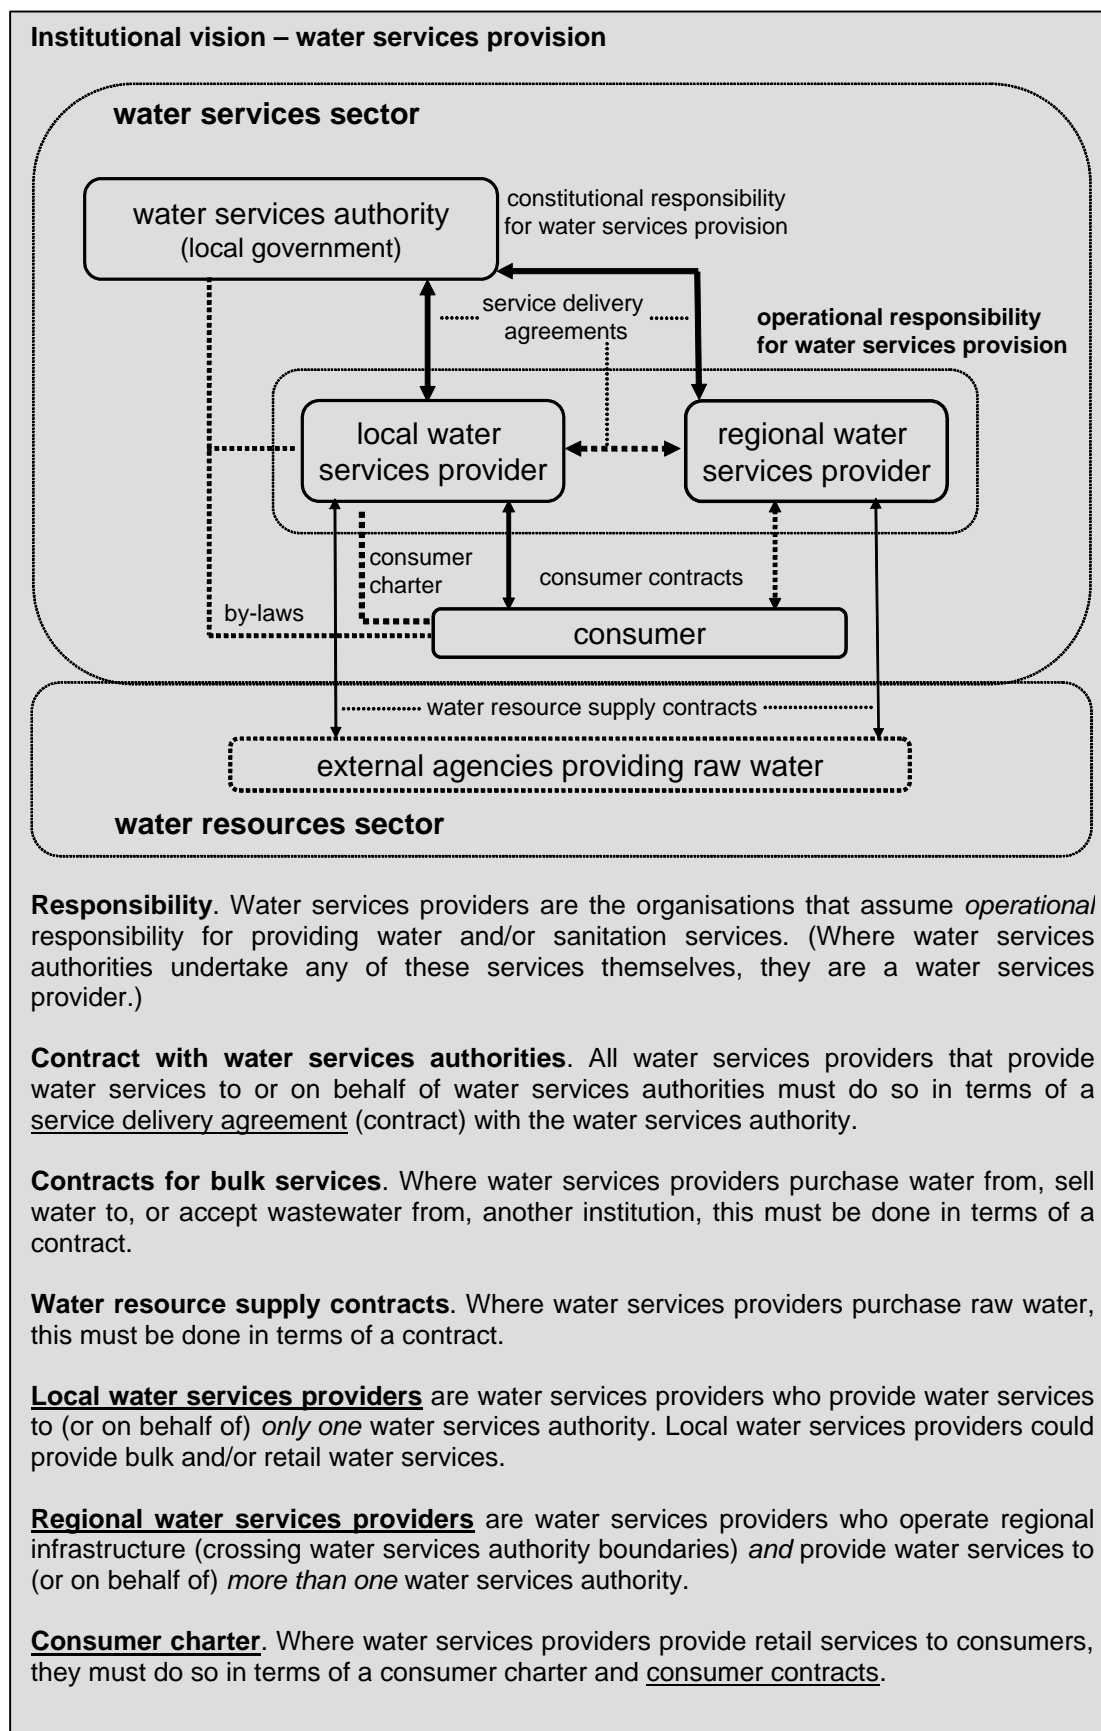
Institutional vision – water services provision

water services sector

water services authority (local government)

constitutional responsibility for water services provision

service delivery agreements

operational responsibility for water services provision

local water services provider

regional water services provider

consumer charter

consumer contracts

by-laws

consumer

water resource supply contracts

external agencies providing raw water

water resources sector

Responsibility. Water services providers are the organisations that assume operational responsibility for providing water and/or sanitation services. (Where water services authorities undertake any of these services themselves, they are a water services provider.)

Contract with water services authorities. All water services providers that provide water services to or on behalf of water services authorities must do so in terms of a service delivery agreement (contract) with the water services authority.

Contracts for bulk services. Where water services providers purchase water from, sell water to, or accept wastewater from, another institution, this must be done in terms of a contract.

Water resource supply contracts. Where water services providers purchase raw water, this must be done in terms of a contract.

Local water services providers are water services providers who provide water services to (or on behalf of) only one water services authority. Local water services providers could provide bulk and/or retail water services.

Regional water services providers are water services providers who operate regional infrastructure (crossing water services authority boundaries) and provide water services to (or on behalf of) more than one water services authority.

Consumer charter. Where water services providers provide retail services to consumers, they must do so in terms of a consumer charter and consumer contracts.